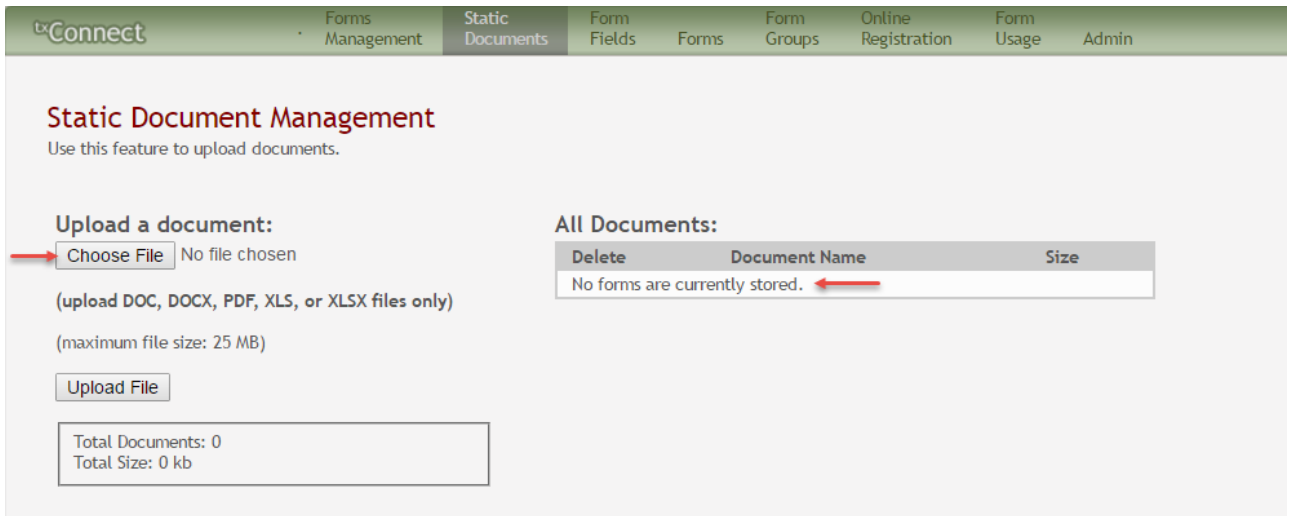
txConnect

Forms Management | Static Documents | Form Fields | Forms | Form Groups | Online Registration | Form Usage | Admin

Static Document Management
Use this feature to upload documents.

Upload a document:
Choose File No file chosen

(upload DOC, DOCX, PDF, XLS, or XLSX files only)

(maximum file size: 25 MB)

Upload File

Total Documents: 0
Total Size: 0 kb

All Documents:

| Delete | Document Name | Size |
|---|---|---|
| No forms are currently stored. | | |